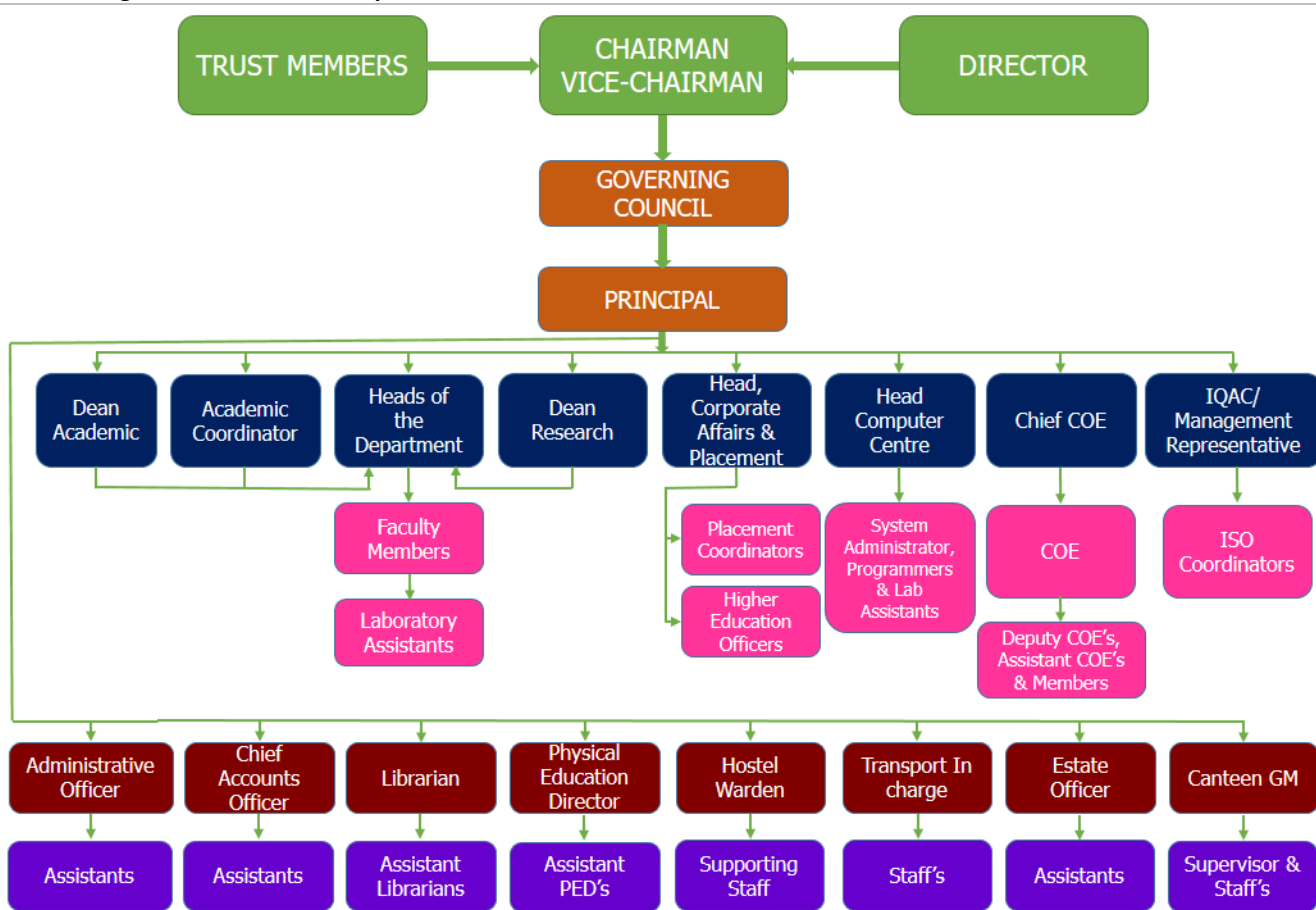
TRUST MEMBERS

CHAIRMAN VICE-CHAIRMAN

DIRECTOR

GOVERNING COUNCIL

PRINCIPAL

Dean Academic

Academic Coordinator

Heads of the Department

Dean Research

Head, Corporate Affairs & Placement

Head Computer Centre

Chief COE

IQAC/ Management Representative

Faculty Members

Laboratory Assistants

Placement Coordinators

Higher Education Officers

System Administrator, Programmers & Lab Assistants

COE

Deputy COE's, Assistant COE's & Members

ISO Coordinators

Administrative Officer

Chief Accounts Officer

Librarian

Physical Education Director

Hostel Warden

Transport In charge

Estate Officer

Canteen GM

Assistants

Assistants

Assistant Librarians

Assistant PED's

Supporting Staff

Staff's

Assistants

Supervisor & Staff's